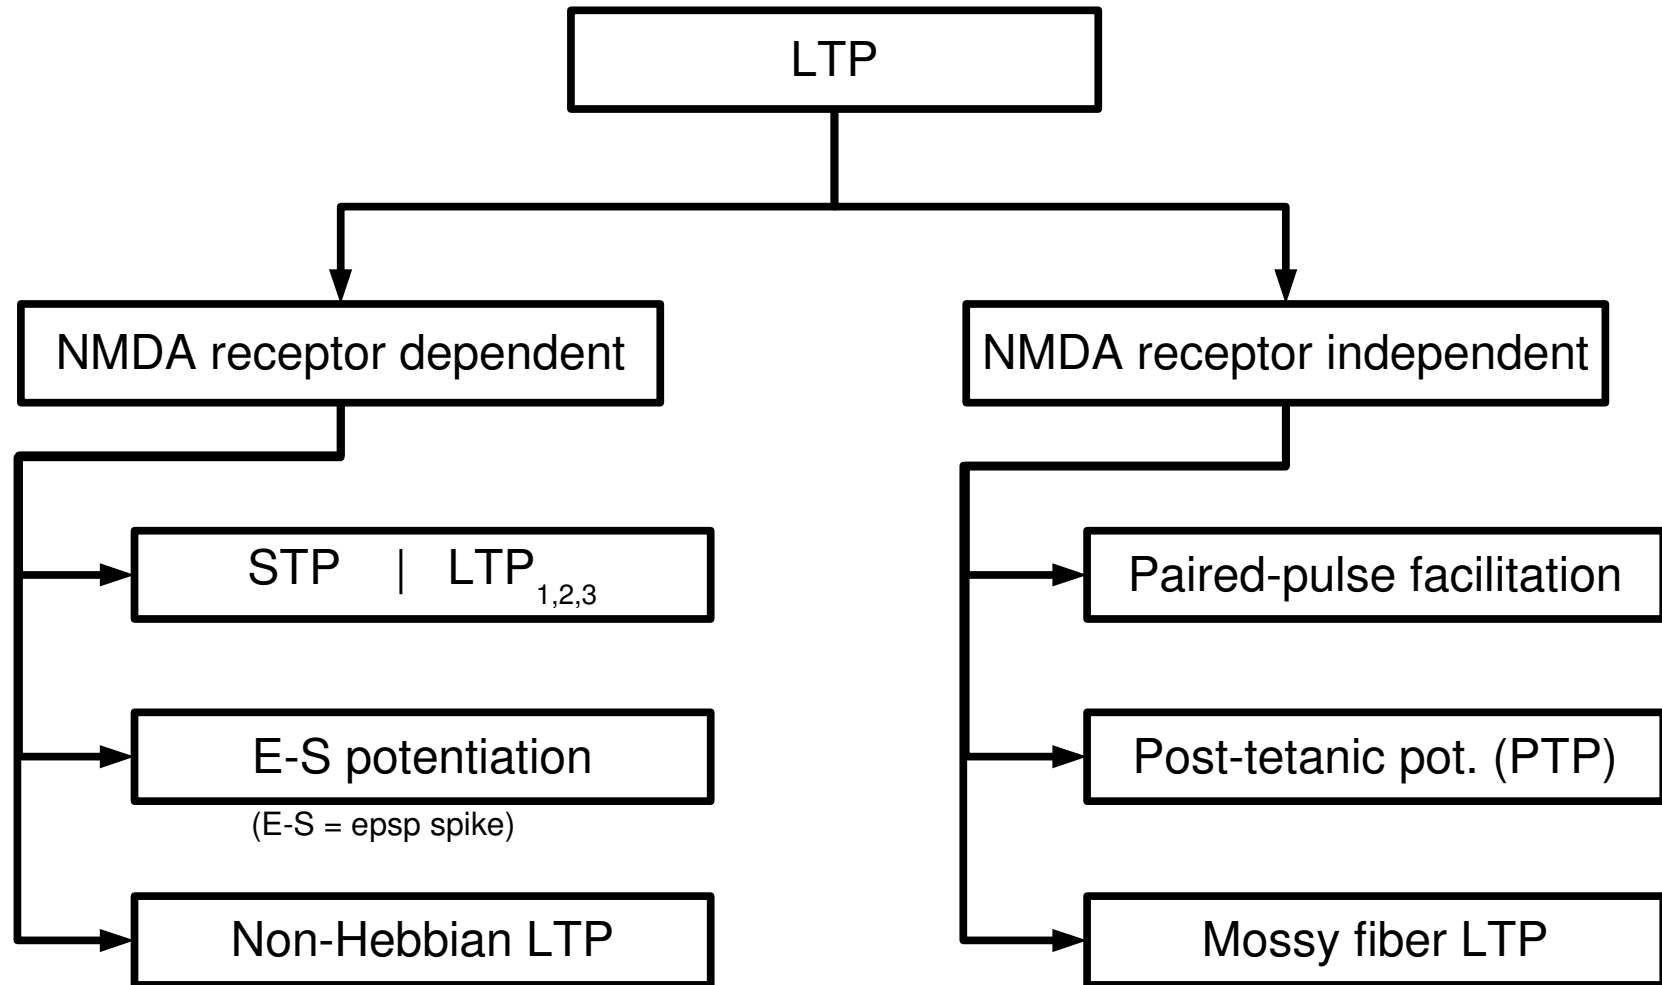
LTP

NMDA receptor dependent

NMDA receptor independent

STP | $LTP_{1,2,3}$

E-S potentiation

(E-S = epsp spike)

Non-Hebbian LTP

Paired-pulse facilitation

Post-tetanic pot. (PTP)

Mossy fiber LTP